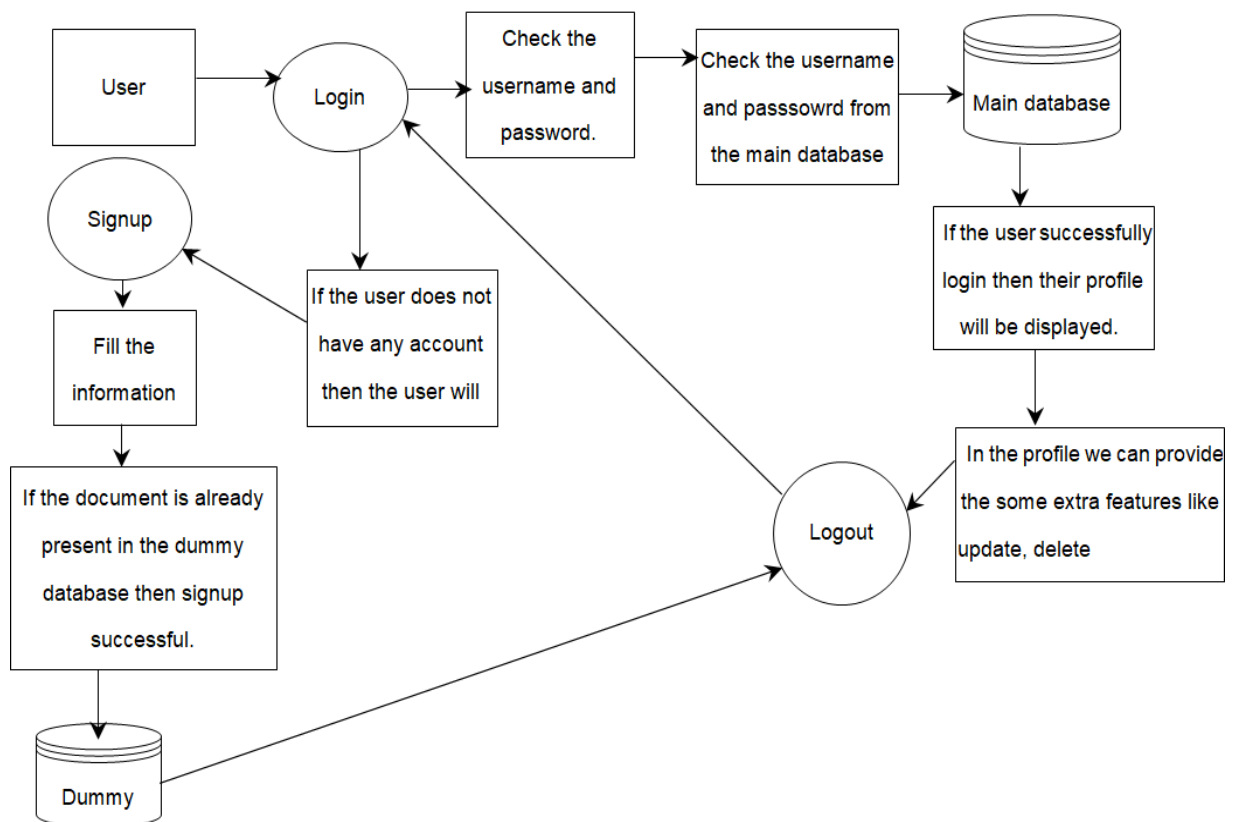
User

Login

Check the username and password.

Check the username and passsowrd from the main database

Main database

Signup

Fill the information

If the user does not have any account then the user will

If the user successfully login then their profile will be displayed.

If the document is already present in the dummy database then signup successful.

In the profile we can provide the some extra features like update, delete

Logout

Dummy